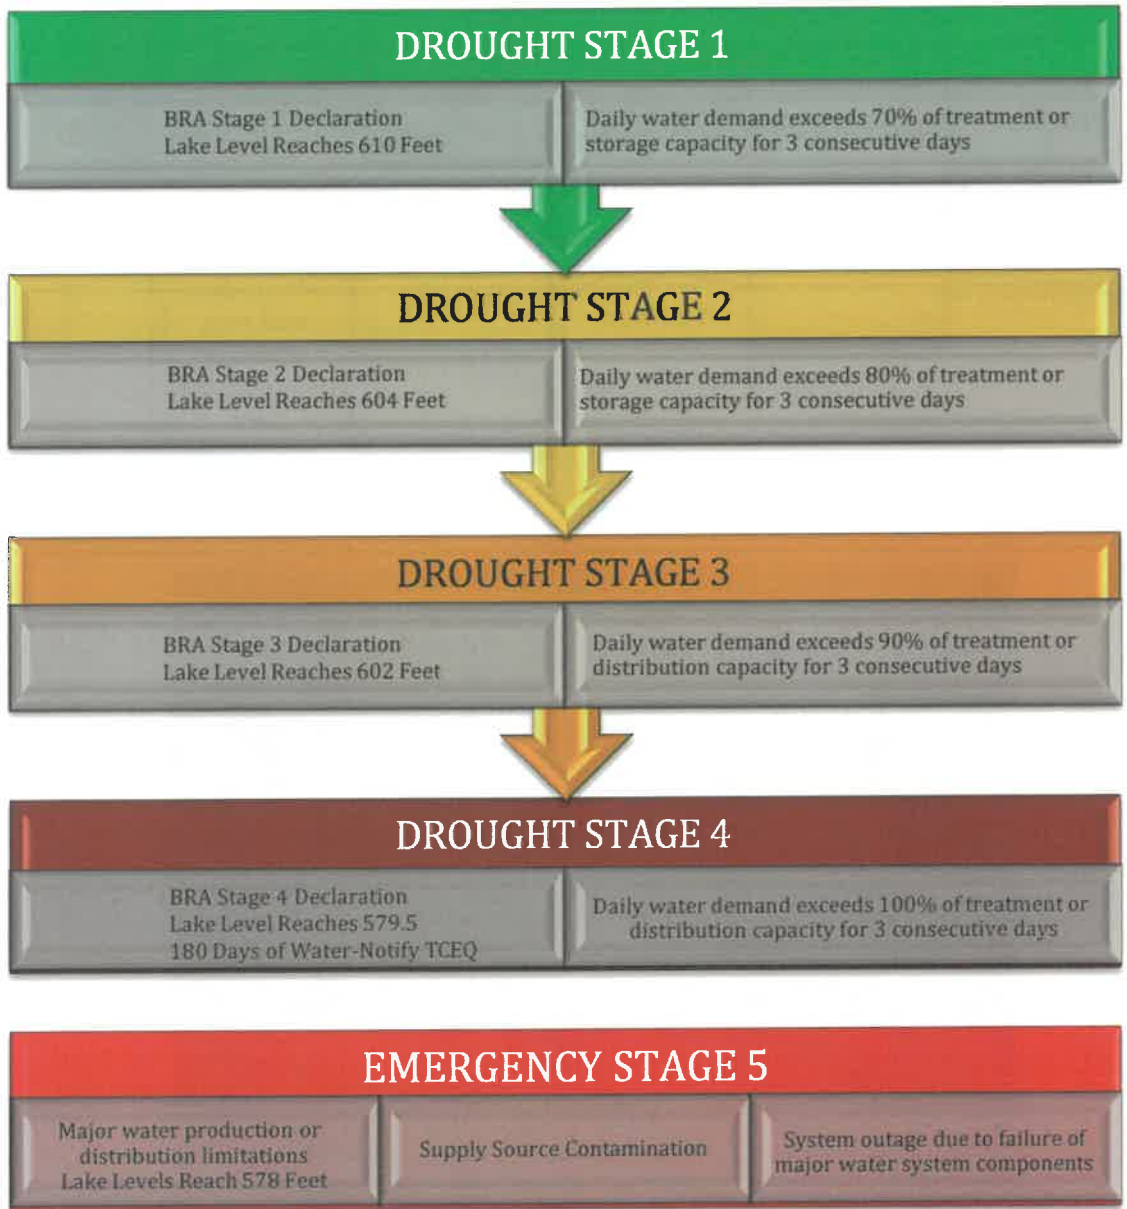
DROUGHT STAGE 1

BRA Stage 1 Declaration
Lake Level Reaches 610 Feet

Daily water demand exceeds 70% of treatment or storage capacity for 3 consecutive days

DROUGHT STAGE 2

BRA Stage 2 Declaration
Lake Level Reaches 604 Feet

Daily water demand exceeds 80% of treatment or storage capacity for 3 consecutive days

DROUGHT STAGE 3

BRA Stage 3 Declaration
Lake Level Reaches 602 Feet

Daily water demand exceeds 90% of treatment or distribution capacity for 3 consecutive days

DROUGHT STAGE 4

BRA Stage 4 Declaration
Lake Level Reaches 579.5
180 Days of Water-Notify TCEQ

Daily water demand exceeds 100% of treatment or distribution capacity for 3 consecutive days

EMERGENCY STAGE 5

Major water production or distribution limitations
Lake Levels Reach 578 Feet

Supply Source Contamination

System outage due to failure of major water system components